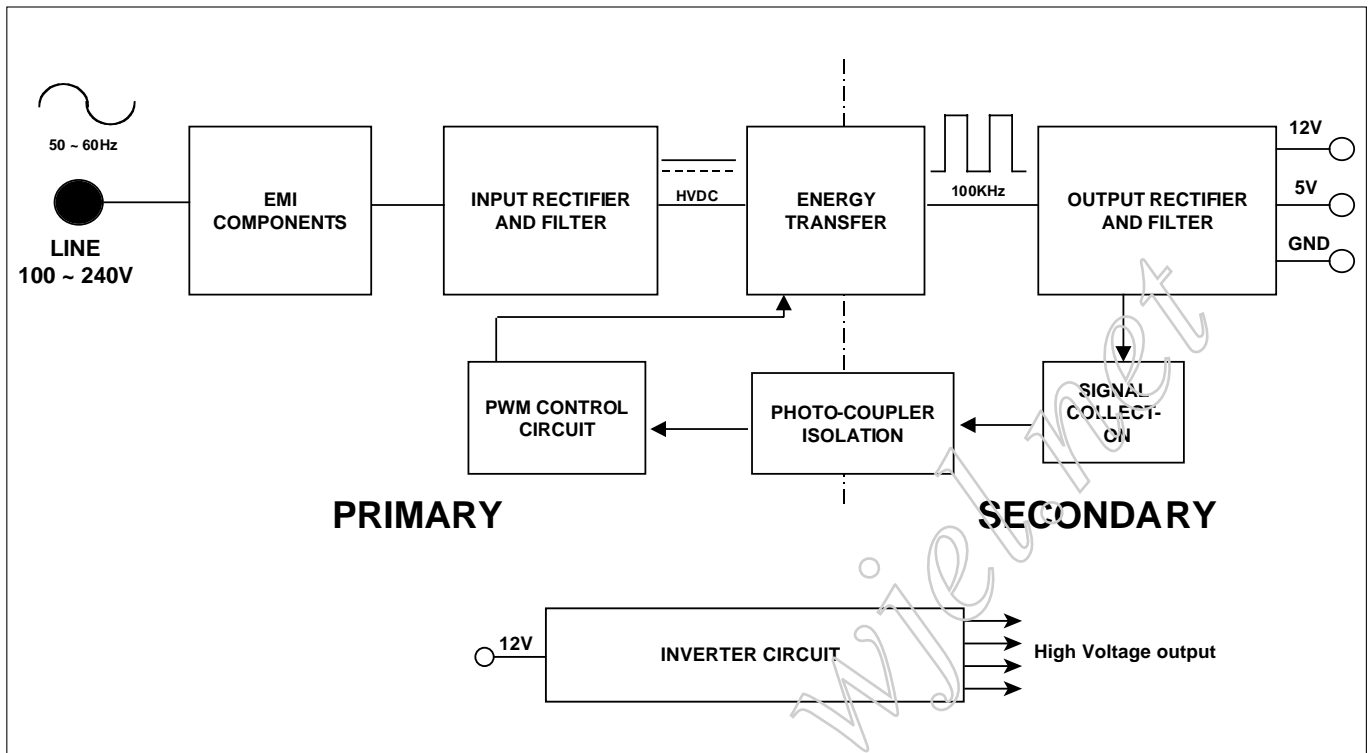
50 ~ 60Hz

LINE
100 ~ 240V

EMI COMPONENTS

INPUT RECTIFIER AND FILTER

HVDC

ENERGY TRANSFER

100KHz

OUTPUT RECTIFIER AND FILTER

12V

5V

GND

PWM CONTROL CIRCUIT

PHOTO-COUPLER ISOLATION

SIGNAL COLLECT-ON

PRIMARY

SECONDARY

12V

INVERTER CIRCUIT

High Voltage output

wjelnet